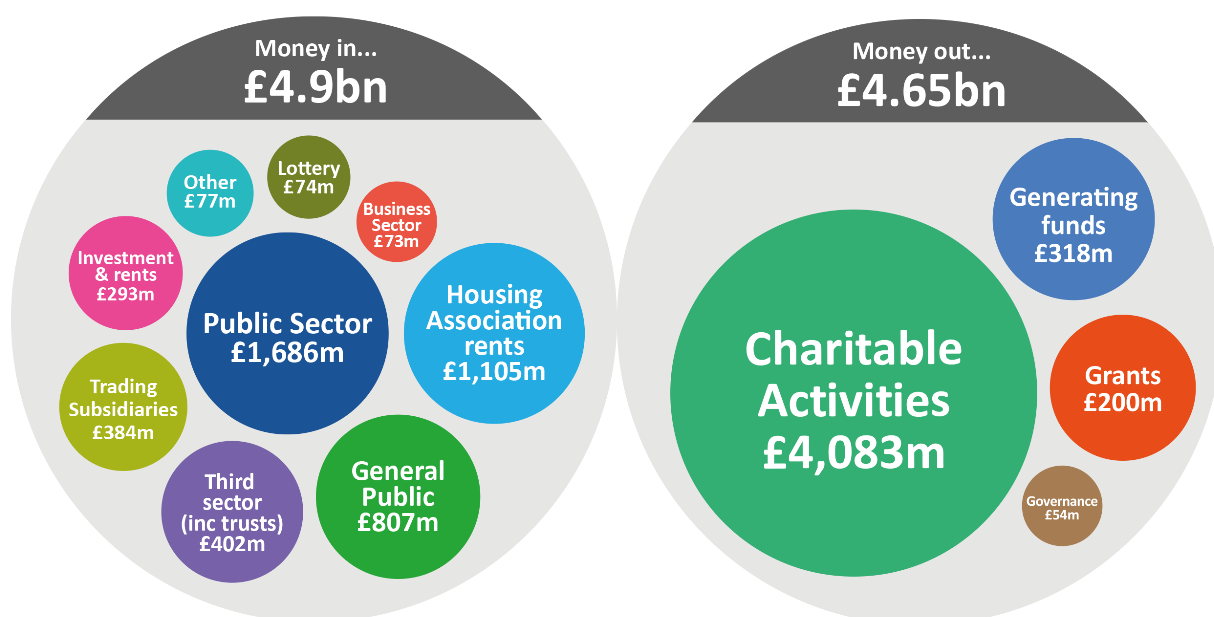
Money in...
£4.9bn

Other
£77m

Lottery
£74m

Business Sector
£73m

Investment & rents
£293m

Public Sector
£1,686m

Housing Association rents
£1,105m

Trading Subsidiaries
£384m

Third sector (inc trusts)
£402m

General Public
£807m

Money out...
£4.65bn

Generating funds
£318m

Charitable Activities
£4,083m

Grants
£200m

Governance
£54m